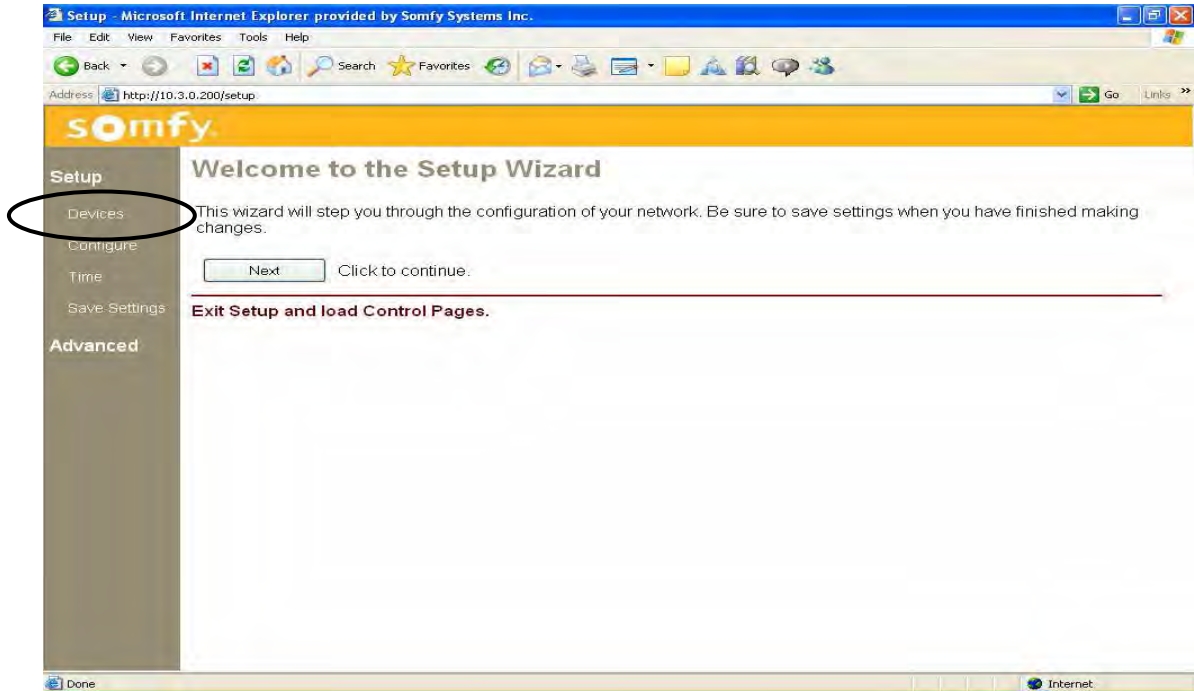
Setup - Microsoft Internet Explorer provided by Somfy Systems Inc.

File Edit View Favorites Tools Help

Back Search Favorites

Address http://10.3.0.200/setup Go Links »

somfy

Setup

Devices

Configure

Time

Save Settings

Advanced

Welcome to the Setup Wizard

This wizard will step you through the configuration of your network. Be sure to save settings when you have finished making changes.

Next Click to continue.

Exit Setup and load Control Pages.

Done Internet